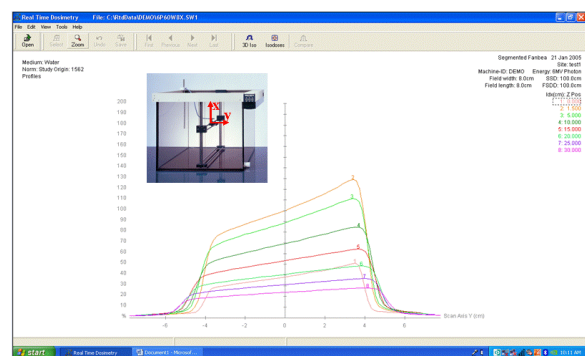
Real Time Dosimetry File: C:\RtdData\DEMO\6P60W8X.SW1

File Edit View Tools Help

Open Select Zoom Undo Save First Previous Next Last 3D Iso Isodoses Compare

Medium: Water
Norm: Study Origin: 1562
Profiles

Segmented Fanbea 21 Jan 2005
Site: test1
Machine-ID: DEMO Energy: 6MV Photon
Field width: 8.0cm SSD: 100.0cm
Field length: 8.0cm FSDD: 100.0cm
Idx(cm): Z Pos
1: 1.500
2: 1.600
3: 5.000
4: 10.000
5: 15.000
6: 20.000
7: 25.000
8: 30.000

200
190
180
170
160
150
140
130
120
110
100
90
80
70
60
50
40
30
20
10
%

X
Y

2
3
4
5
1
6
7
8

-6 -4 -2 0 2 4 6
Scan Axis Y (cm)

start Real Time Dosimetry Document1 - Microsof... 10:11 AM